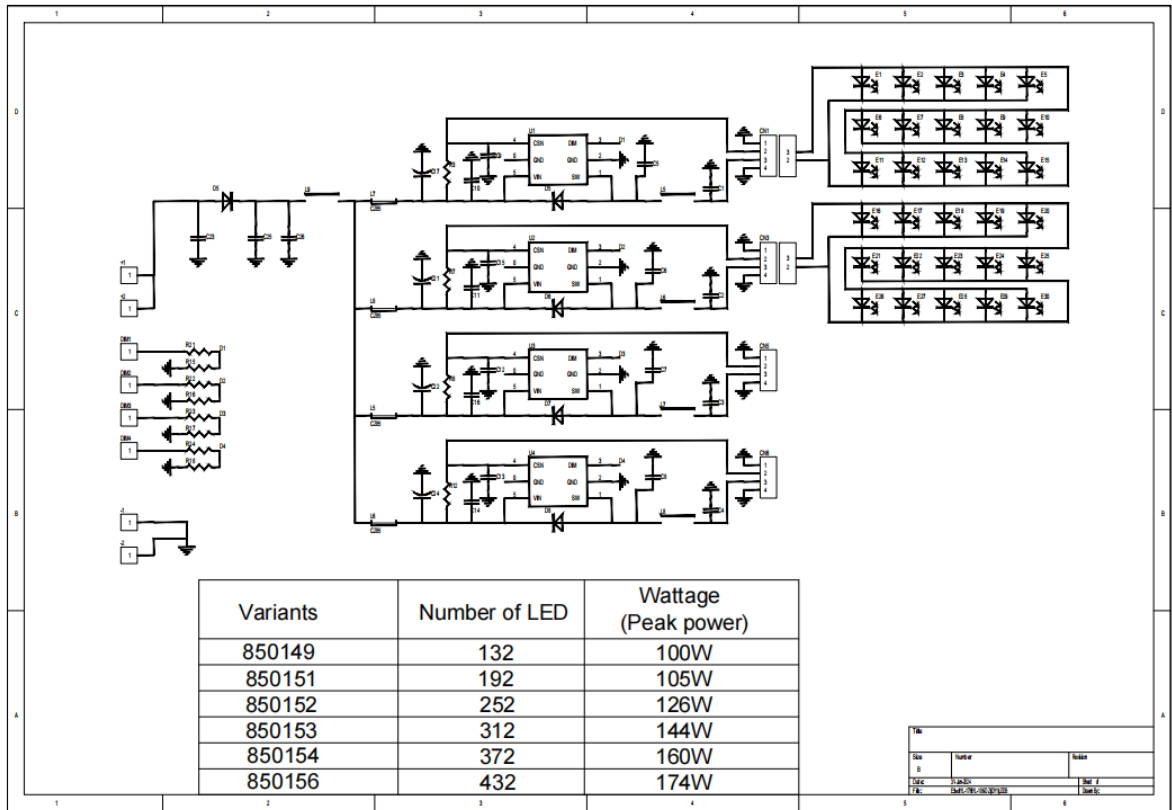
1 2 3 4 5 6

D
C
B
A

| Variants | Number of LED | Wattage (Peak power) |
|---|---|---|
| 850149 | 132 | 100W |
| 850151 | 192 | 105W |
| 850152 | 252 | 126W |
| 850153 | 312 | 144W |
| 850154 | 372 | 160W |
| 850156 | 432 | 174W |

Title
Size B
Number
Revision
Date
File
Sheet of
Drawn By